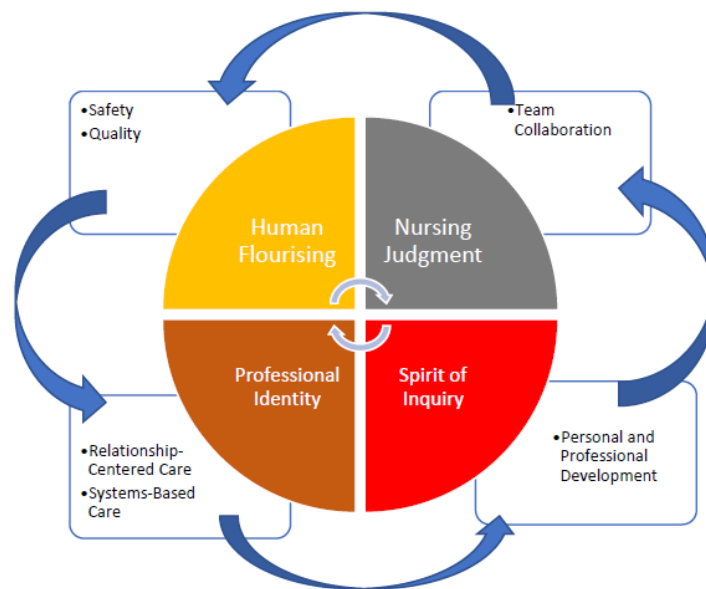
•Safety
•Quality

•Team Collaboration

Human Flourising

Nursing Judgment

Professional Identity

Spirit of Inquiry

•Relationship-Centered Care
•Systems-Based Care

•Personal and Professional Development